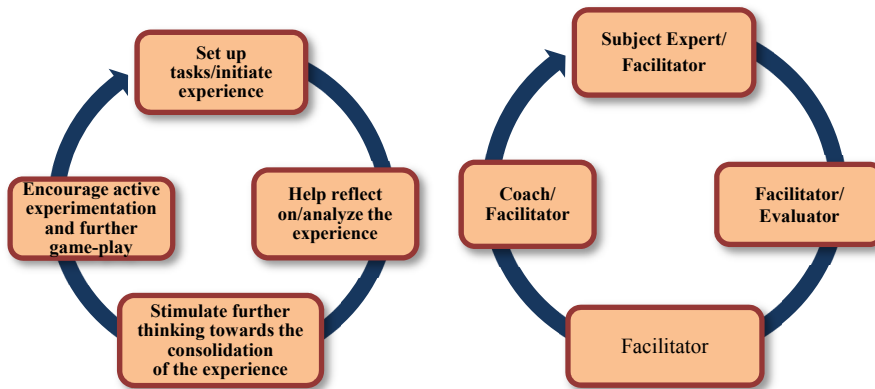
Set up tasks/initiate experience

Help reflect on/analyze the experience

Stimulate further thinking towards the consolidation of the experience

Encourage active experimentation and further game-play

Subject Expert/ Facilitator

Facilitator/ Evaluator

Facilitator

Coach/ Facilitator